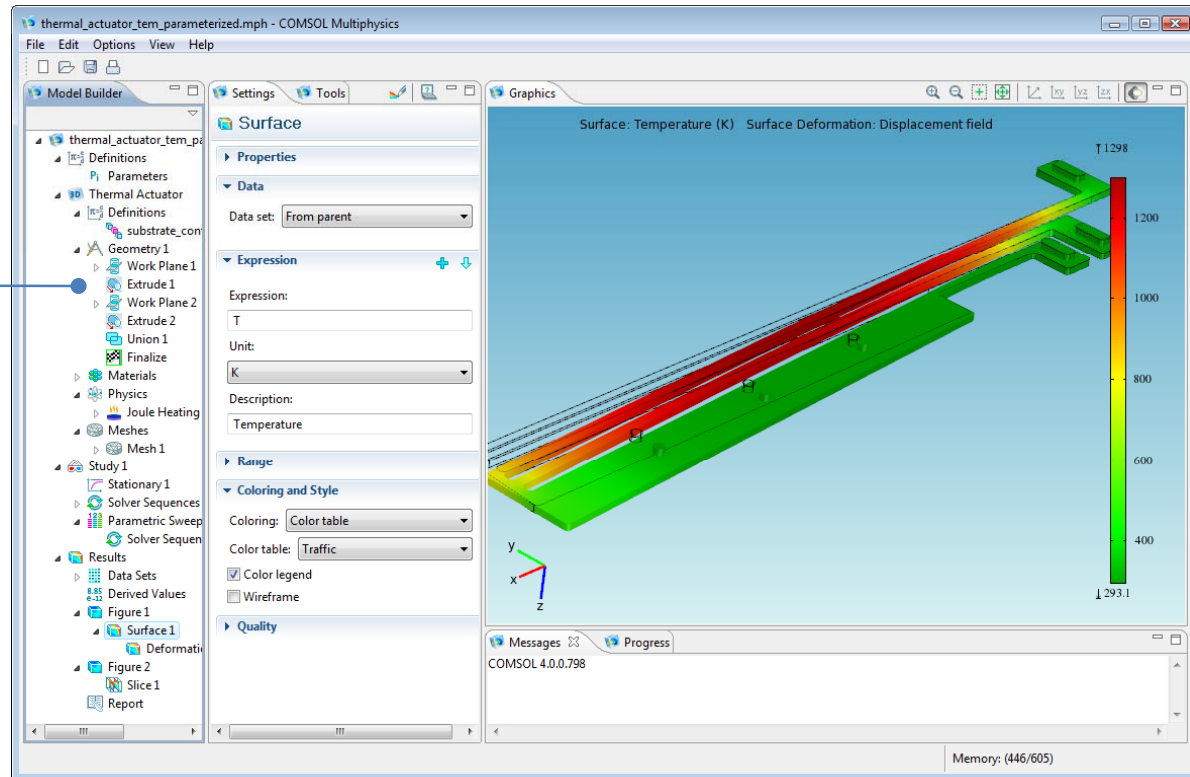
thermal_actuator_tem_parameterized.mph - COMSOL Multiphysics

File Edit Options View Help

Model Builder

thermal_actuator_tem_pa
Definitions
Parameters
Thermal Actuator
Definitions
substrate_con
Geometry 1
Work Plane 1
Extrude 1
Work Plane 2
Extrude 2
Union 1
Finalize
Materials
Physics
Joule Heating
Meshes
Mesh 1
Study 1
Stationary 1
Solver Sequences
Parametric Sweep
Solver Sequen
Results
Data Sets
Derived Values
Figure 1
Surface 1
Deformati
Figure 2
Slice 1
Report

Settings Tools

Surface

Properties

Data

Data set: From parent

Expression

Expression:
T
Unit:
K
Description:
Temperature

Range

Coloring and Style

Coloring: Color table
Color table: Traffic
Color legend
Wireframe

Quality

Graphics

Surface: Temperature (K) Surface Deformation: Displacement field

1298
1200
1000
800
600
400
293.1

y
x
z

Messages Progress

COMSOL 4.0.0.798

Memory: (446/605)